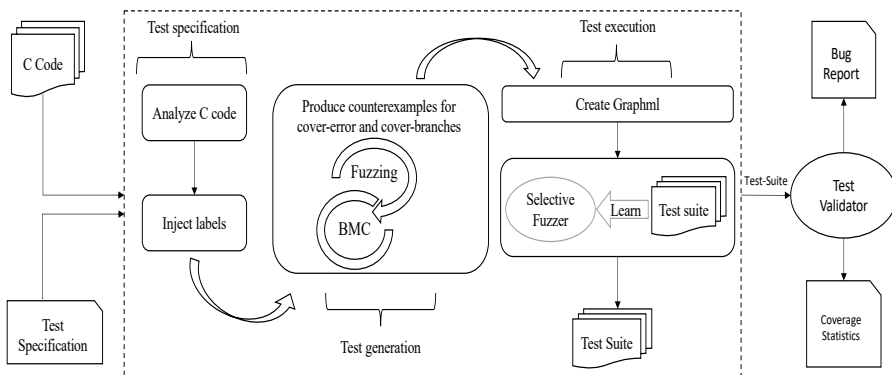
C Code

Test Specification

Test specification

Analyze C code

Inject labels

Produce counterexamples for cover-error and cover-branches

Fuzzing

BMC

Test generation

Test execution

Create Graphml

Selective Fuzzer

Learn

Test suite

Test Suite

Test-Suite

Test Validator

Bug Report

Coverage Statistics